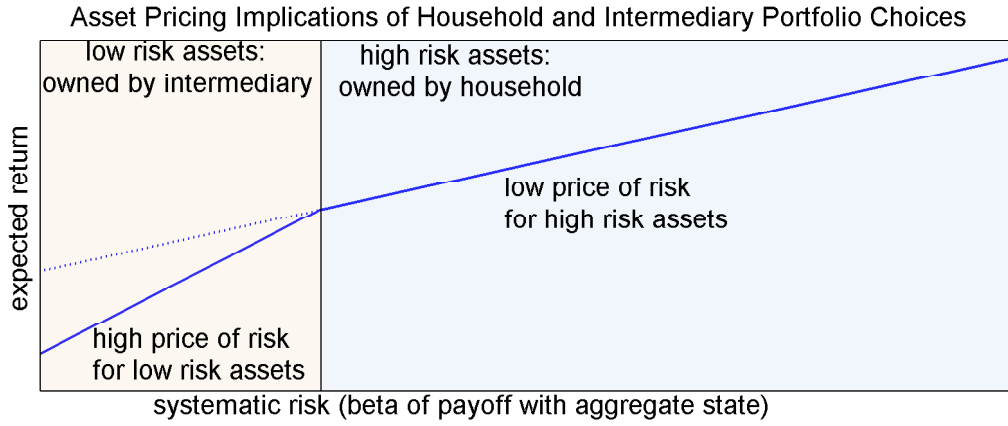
Asset Pricing Implications of Household and Intermediary Portfolio Choices

low risk assets: owned by intermediary

high risk assets: owned by household

expected return

low price of risk for high risk assets

high price of risk for low risk assets

systematic risk (beta of payoff with aggregate state)